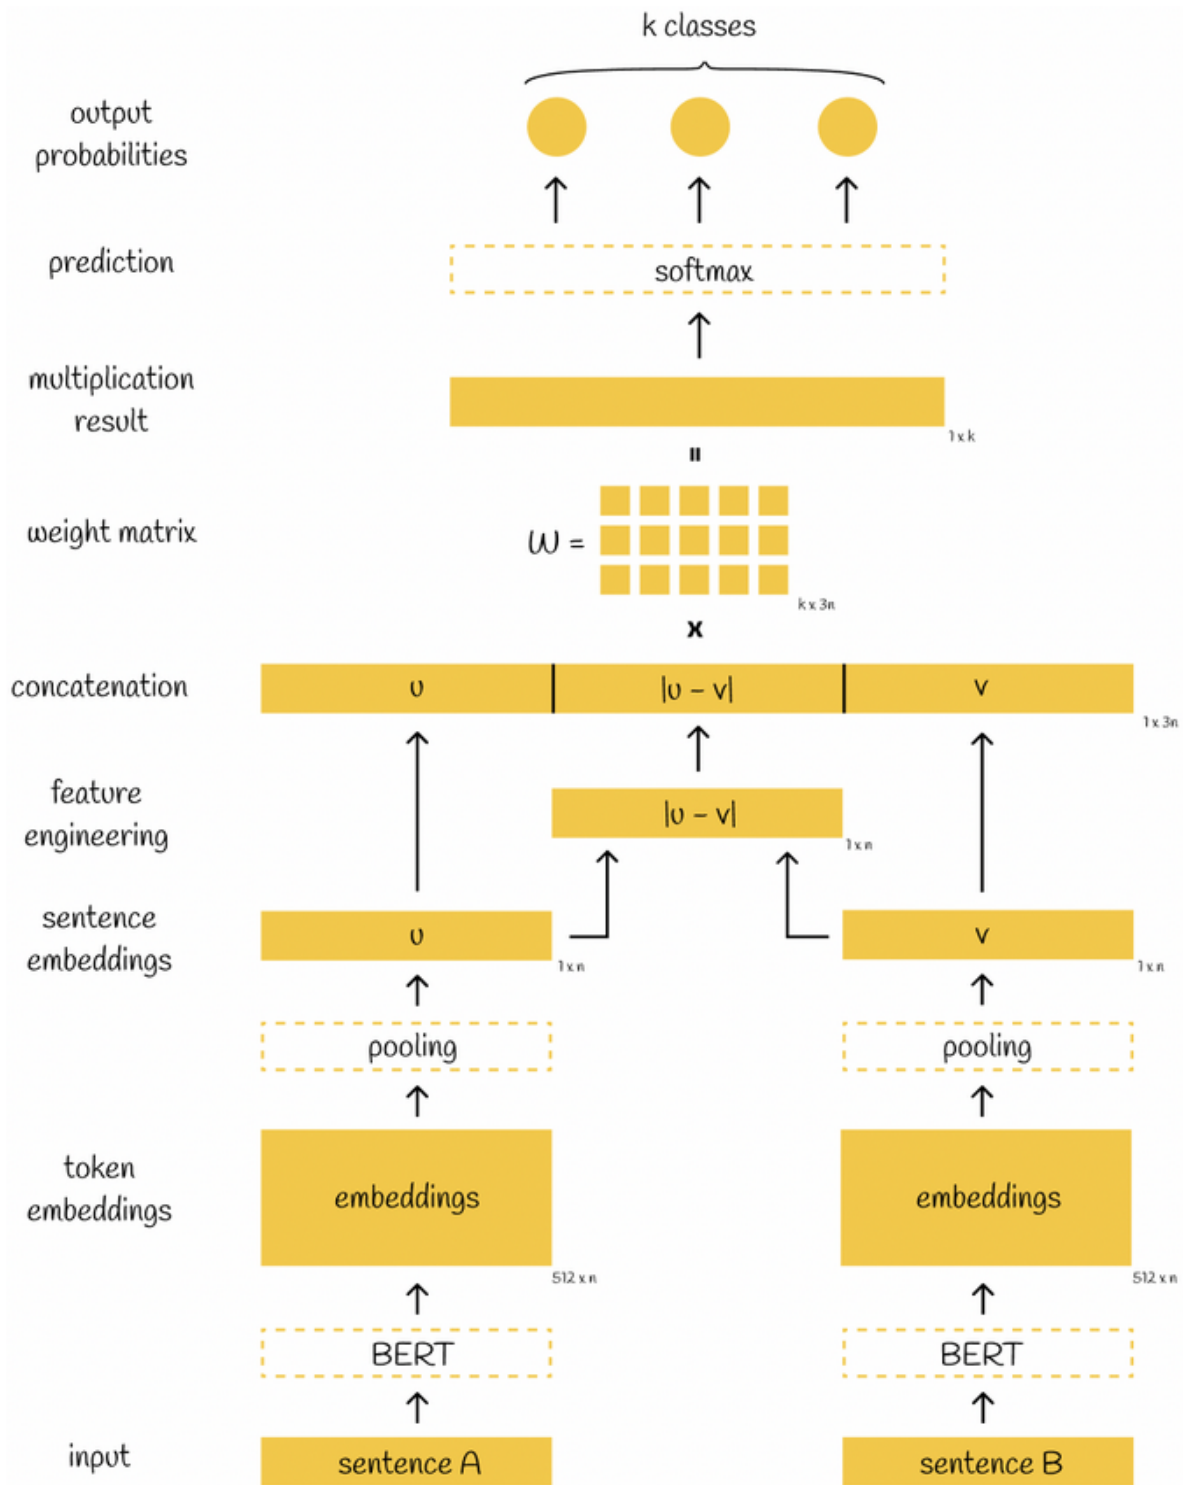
k classes

output probabilities

prediction

softmax

multiplication result

1 x k

=

weight matrix

$W =$

k x 3n

x

concatenation

u

|u – v|

v

1 x 3n

feature engineering

|u – v|

1 x n

sentence embeddings

u

1 x n

v

1 x n

pooling

pooling

token embeddings

embeddings

512 x n

embeddings

512 x n

BERT

BERT

input

sentence A

sentence B